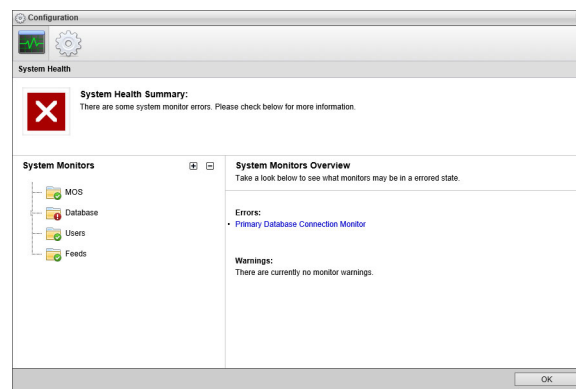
Configuration

System Health

System Health Summary:
There are some system monitor errors. Please check below for more information.

System Monitors

MOS
Database
Users
Feeds

System Monitors Overview
Take a look below to see what monitors may be in a errored state.

Errors:
• Primary Database Connection Monitor

Warnings:
There are currently no monitor warnings.

OK